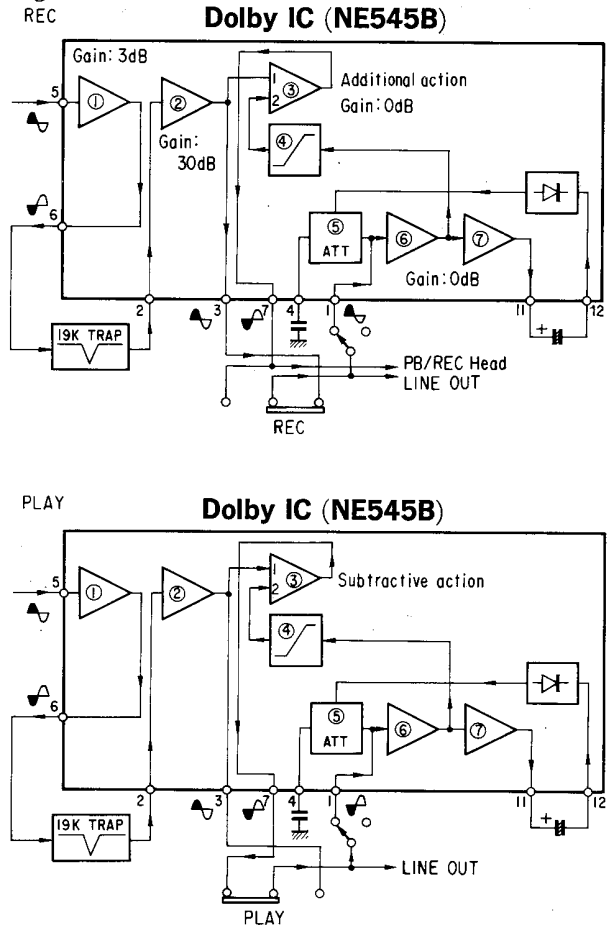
REC

Dolby IC (NE545B)

Gain: 3dB

5

①

②

Gain: 30dB

1
2
③

Additional action
Gain: 0dB

④

⑤ ATT

⑥

⑦

Gain: 0dB

6

2

3

7

4

1

11

12

19K TRAP

PB/REC Head
LINE OUT

REC

PLAY

Dolby IC (NE545B)

5

①

②

1
2
③

Subtractive action

④

⑤ ATT

⑥

⑦

6

2

3

7

4

1

11

12

19K TRAP

LINE OUT

PLAY